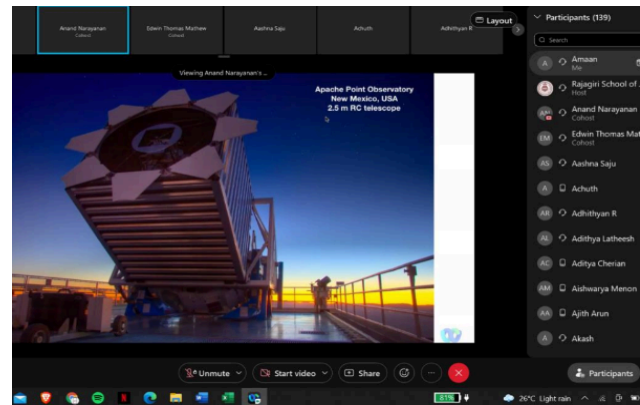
Anand Narayanan
Cohost

Edwin Thomas Mathew
Cohost

Aashna Saju

Achuth

Adhithyan R

Layout

Participants (139)

Search

Viewing Anand Narayanan's ...

Apache Point Observatory
New Mexico, USA
2.5 m RC telescope

Amaan
Me

Rajagiri School of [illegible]
Host

Anand Narayanan
Cohost

Edwin Thomas Mat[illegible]
Cohost

Aashna Saju

Achuth

Adhithyan R

Adithya Latheesh

Aditya Cherian

Aishwarya Menon

Ajith Arun

Akash

Unmute

Start video

Share

Participants

81%

26°C Light rain